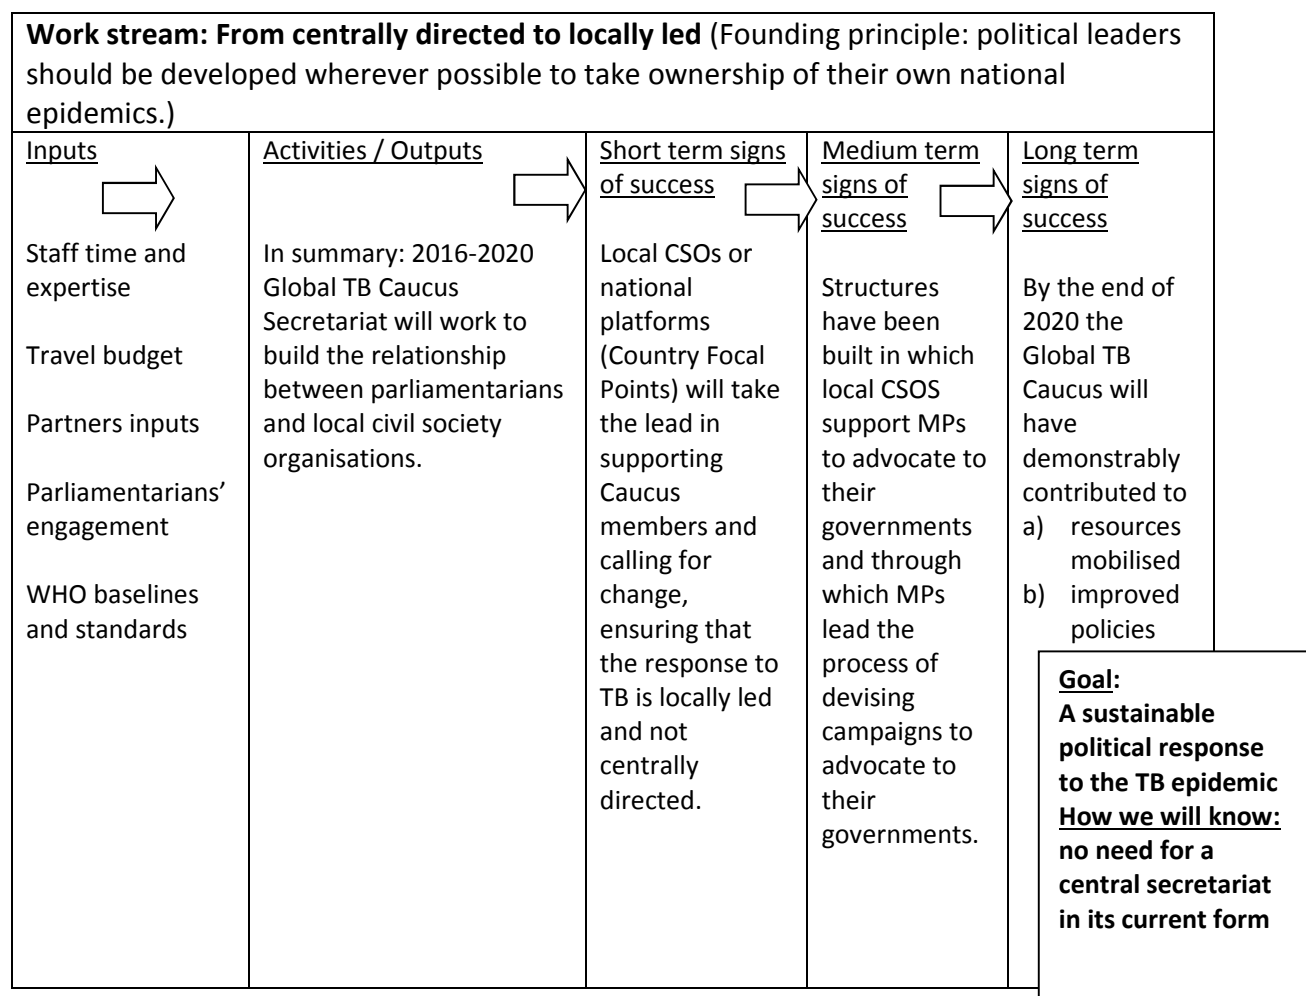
**Work stream: From centrally directed to locally led** (Founding principle: political leaders should be developed wherever possible to take ownership of their own national epidemics.)

| Inputs | Activities / Outputs | Short term signs of success | Medium term signs of success | Long term signs of success |
|---|---|---|---|---|
| Staff time and expertise<br><br>Travel budget<br><br>Partners inputs<br><br>Parliamentarians' engagement<br><br>WHO baselines and standards | In summary: 2016-2020 Global TB Caucus Secretariat will work to build the relationship between parliamentarians and local civil society organisations. | Local CSOs or national platforms (Country Focal Points) will take the lead in supporting Caucus members and calling for change, ensuring that the response to TB is locally led and not centrally directed. | Structures have been built in which local CSOS support MPs to advocate to their governments and through which MPs lead the process of devising campaigns to advocate to their governments. | By the end of 2020 the Global TB Caucus will have demonstrably contributed to<br>a) resources mobilised<br>b) improved policies |

**Goal:**
**A sustainable political response to the TB epidemic**
**How we will know:**
**no need for a central secretariat in its current form**